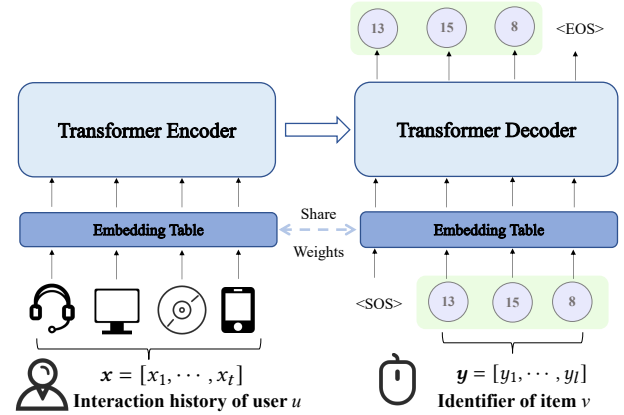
13 15 8 <EOS>

Transformer Encoder

Transformer Decoder

Share

Embedding Table

Weights

Embedding Table

<SOS>

13 15 8

$\boldsymbol{x} = [x_1, \cdots, x_t]$

Interaction history of user $u$

$\boldsymbol{y} = [y_1, \cdots, y_l]$

Identifier of item $v$